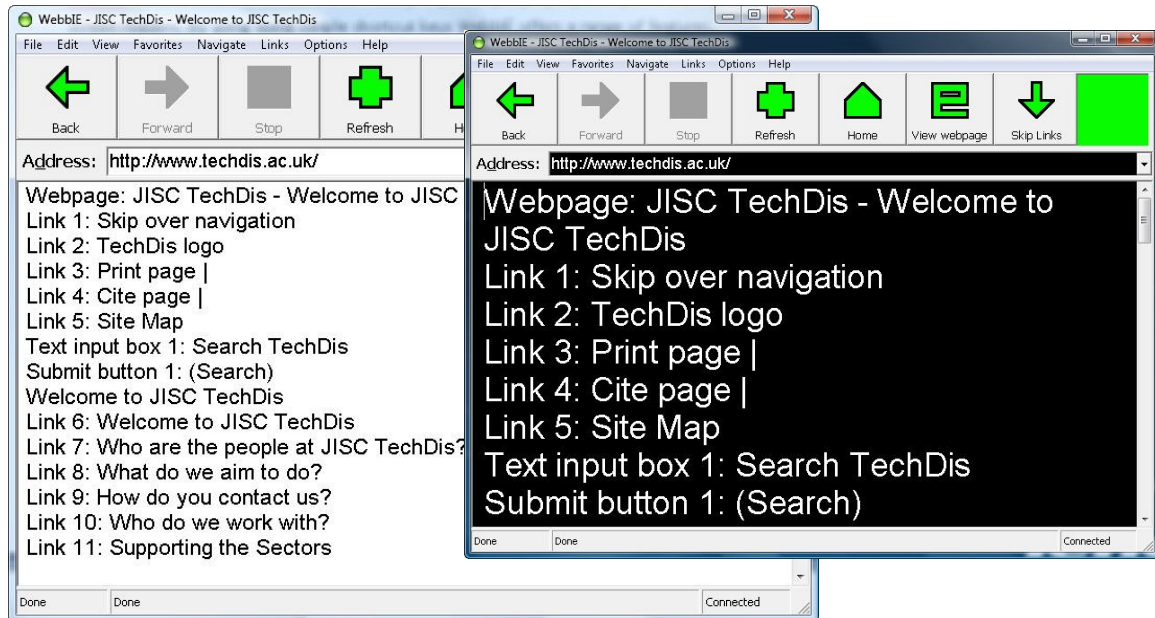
WebbIE - JISC TechDis - Welcome to JISC TechDis

File Edit View Favorites Navigate Links Options Help

Back Forward Stop Refresh H

Address: http://www.techdis.ac.uk/

Webpage: JISC TechDis - Welcome to JISC
Link 1: Skip over navigation
Link 2: TechDis logo
Link 3: Print page |
Link 4: Cite page |
Link 5: Site Map
Text input box 1: Search TechDis
Submit button 1: (Search)
Welcome to JISC TechDis
Link 6: Welcome to JISC TechDis
Link 7: Who are the people at JISC TechDis?
Link 8: What do we aim to do?
Link 9: How do you contact us?
Link 10: Who do we work with?
Link 11: Supporting the Sectors

Done Done Connected

WebbIE - JISC TechDis - Welcome to JISC TechDis

File Edit View Favorites Navigate Links Options Help

Back Forward Stop Refresh Home View webpage Skip Links

Address: http://www.techdis.ac.uk/

Webpage: JISC TechDis - Welcome to JISC TechDis
Link 1: Skip over navigation
Link 2: TechDis logo
Link 3: Print page |
Link 4: Cite page |
Link 5: Site Map
Text input box 1: Search TechDis
Submit button 1: (Search)

Done Done Connected